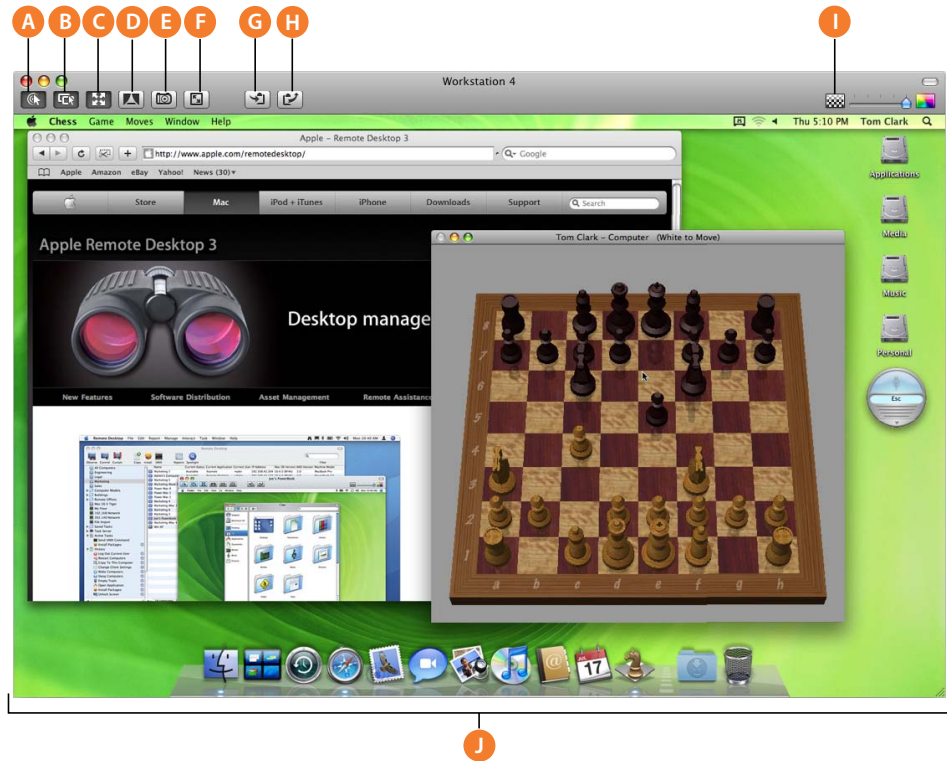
A B C D E F G H I

Workstation 4

Chess Game Moves Window Help

Thu 5:10 PM Tom Clark

Apple – Remote Desktop 3

http://www.apple.com/remotedesktop/

Google

Apple Amazon eBay Yahoo! News (30)

Store Mac iPod + iTunes iPhone Downloads Support Search

Apple Remote Desktop 3

Desktop manage

New Features Software Distribution Asset Management Remote Assistance

Tom Clark – Computer (White to Move)

8 7 6 5 4 3 2 1

a b c d e f g h

Applications

Media

Music

Personal

Esc

17

J